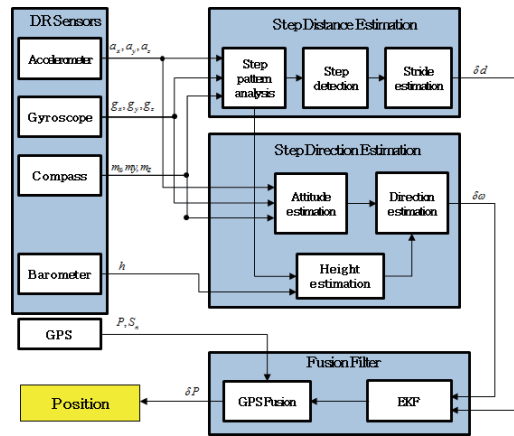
DR Sensors

Accelerometer

$a_x, a_y, a_z$

Gyroscope

$g_x, g_y, g_z$

Compass

$m_x, m_y, m_z$

Barometer

$h$

GPS

$P, S_n$

Step Distance Estimation

Step pattern analysis

Step detection

Stride estimation

$\delta d$

Step Direction Estimation

Attitude estimation

Direction estimation

$\delta \omega$

Height estimation

Fusion Filter

GPS Fusion

EKF

$\delta P$

Position